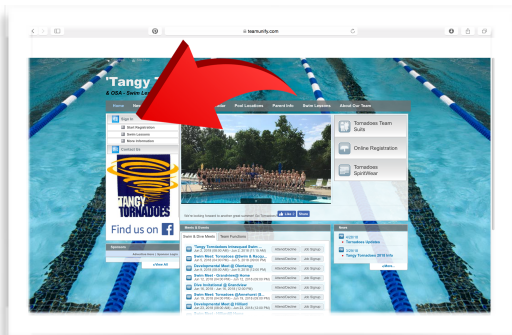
teamunify.com

'Tangy T

& GSA - Swim Le

Home

Pool Locations

Parent Info

Swim Leaders

About Our Team

Sign In

Start Registration

Swim Lessons

More Information

Contact Us

TANGY TORNADOES

Find us on

Sponsors

» View All

Tornadoes Team Suits

Online Registration

Tornadoes SpiritWear

We're making history in another great summer. Go Tornadoes!

Like

Share

Meets & Events

Swim & Dive Meets

Team Functions

Tangy Tornadoes Invitational Swim ...

Swim Meet: Tornadoes @Swim & Racqu...

Developmental Meet @ Chemings

Swim Meet: Grandview@ Home

Dive Invitational @ Grandview

Swim Meet: Tornadoes @Arrowhurst (B...

Developmental Meet @ Hilltop/

Attend/Decline

Job Signup

News

Tornadoes Updates

Tangy Tornadoes 2016 Info

» More

» View All